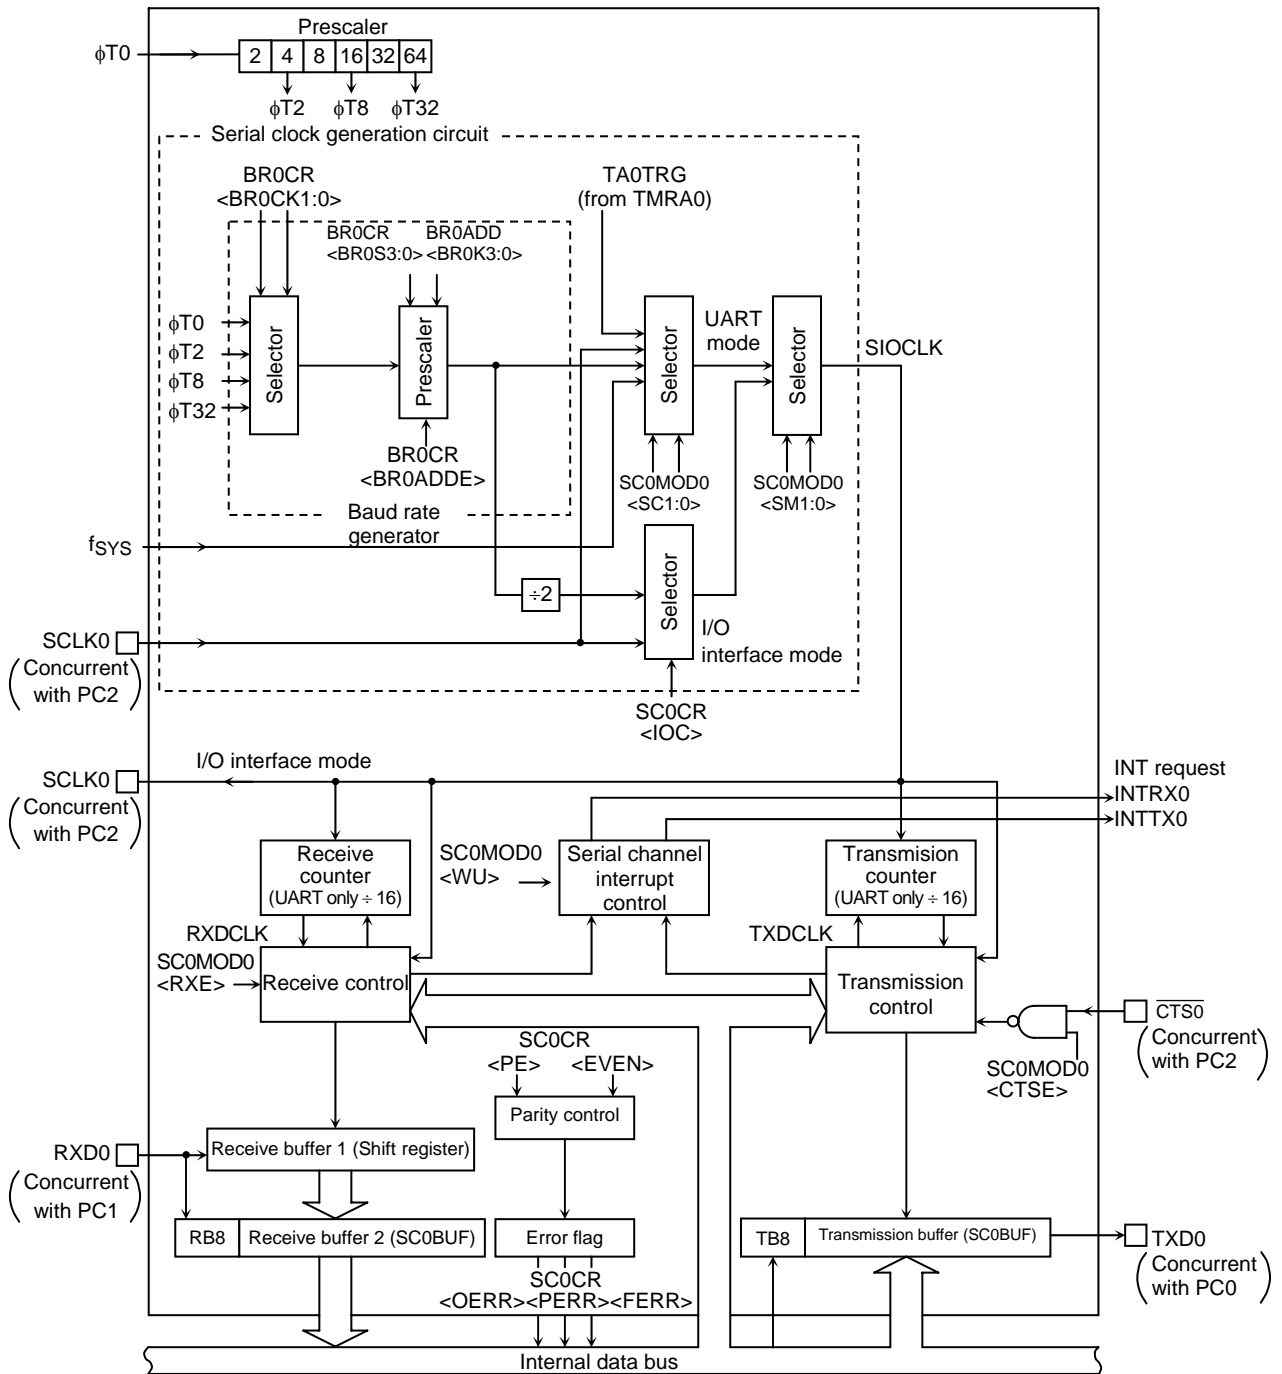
Prescaler
$\phi$T0
2 4 8 16 32 64
$\phi$T2 $\phi$T8 $\phi$T32
Serial clock generation circuit
BR0CR <BR0CK1:0>
BR0CR <BR0S3:0>
BR0ADD <BR0K3:0>
TA0TRG (from TMRA0)
$\phi$T0
$\phi$T2
$\phi$T8
$\phi$T32
Selector
Prescaler
Selector
UART mode
Selector
SIOCLK
BR0CR <BR0ADDE>
SC0MOD0 <SC1:0>
SC0MOD0 <SM1:0>
Baud rate generator
$f_{SYS}$
÷2
Selector
SCLK0
(Concurrent with PC2)
I/O interface mode
SC0CR <IOC>
SCLK0
(Concurrent with PC2)
I/O interface mode
INT request
INTRX0
INTTX0
Receive counter (UART only ÷ 16)
SC0MOD0 <WU>
Serial channel interrupt control
Transmision counter (UART only ÷ 16)
RXDCLK
TXDCLK
SC0MOD0 <RXE>
Receive control
Transmission control
$\overline{CTS0}$
(Concurrent with PC2)
SC0CR
<PE> <EVEN>
Parity control
SC0MOD0 <CTSE>
RXD0
(Concurrent with PC1)
Receive buffer 1 (Shift register)
RB8
Receive buffer 2 (SC0BUF)
Error flag
SC0CR
<OERR><PERR><FERR>
TB8
Transmission buffer (SC0BUF)
TXD0
(Concurrent with PC0)
Internal data bus